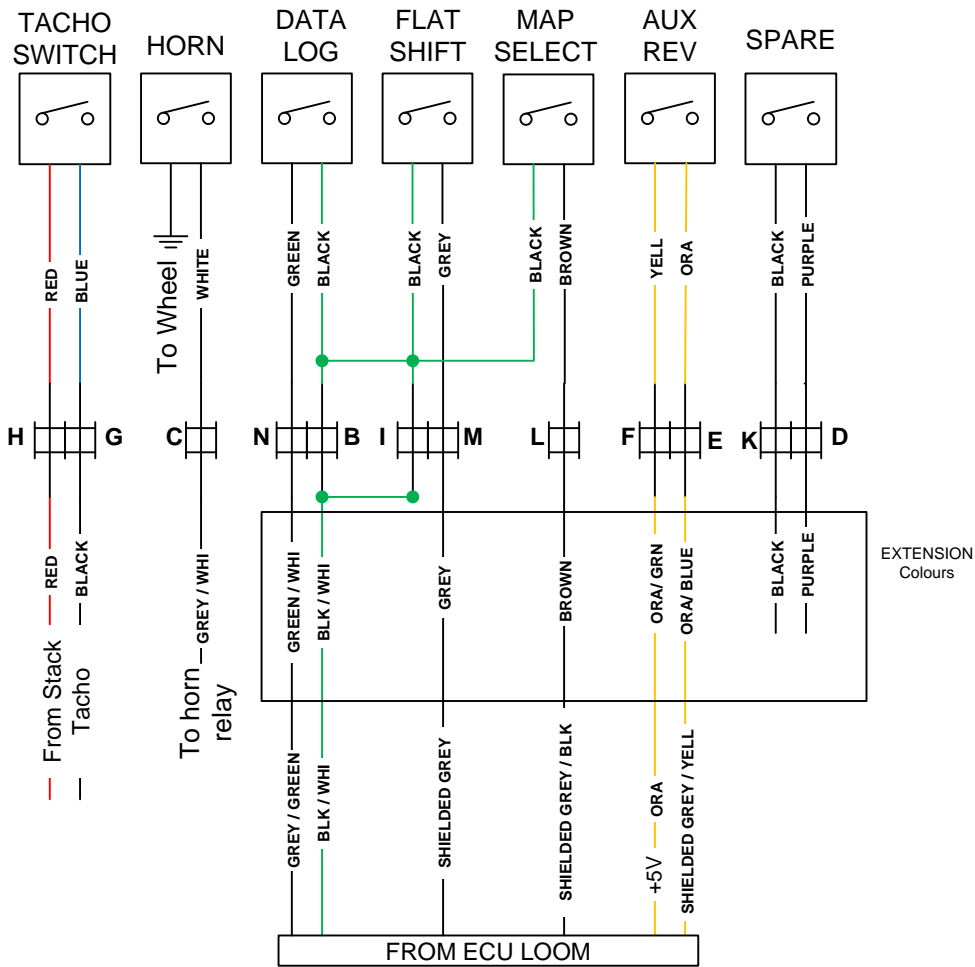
TACHO SWITCH

HORN

DATA LOG

FLAT SHIFT

MAP SELECT

AUX REV

SPARE

RED
BLUE
To Wheel
WHITE
GREEN
BLACK
BLACK
GREY
BLACK
BROWN
YELL
ORA
BLACK
PURPLE

H G
C
N B
I M
L
F E
K D

RED
BLACK
From Stack Tacho
GREY / WHI
To horn relay
GREEN / WHI
BLK / WHI
GREY
BROWN
ORA/ GRN
ORA/ BLUE
BLACK
PURPLE

EXTENSION Colours

GREY / GREEN
BLK / WHI
SHIELDED GREY
SHIELDED GREY / BLK
+5V
ORA
SHIELDED GREY / YELL

FROM ECU LOOM